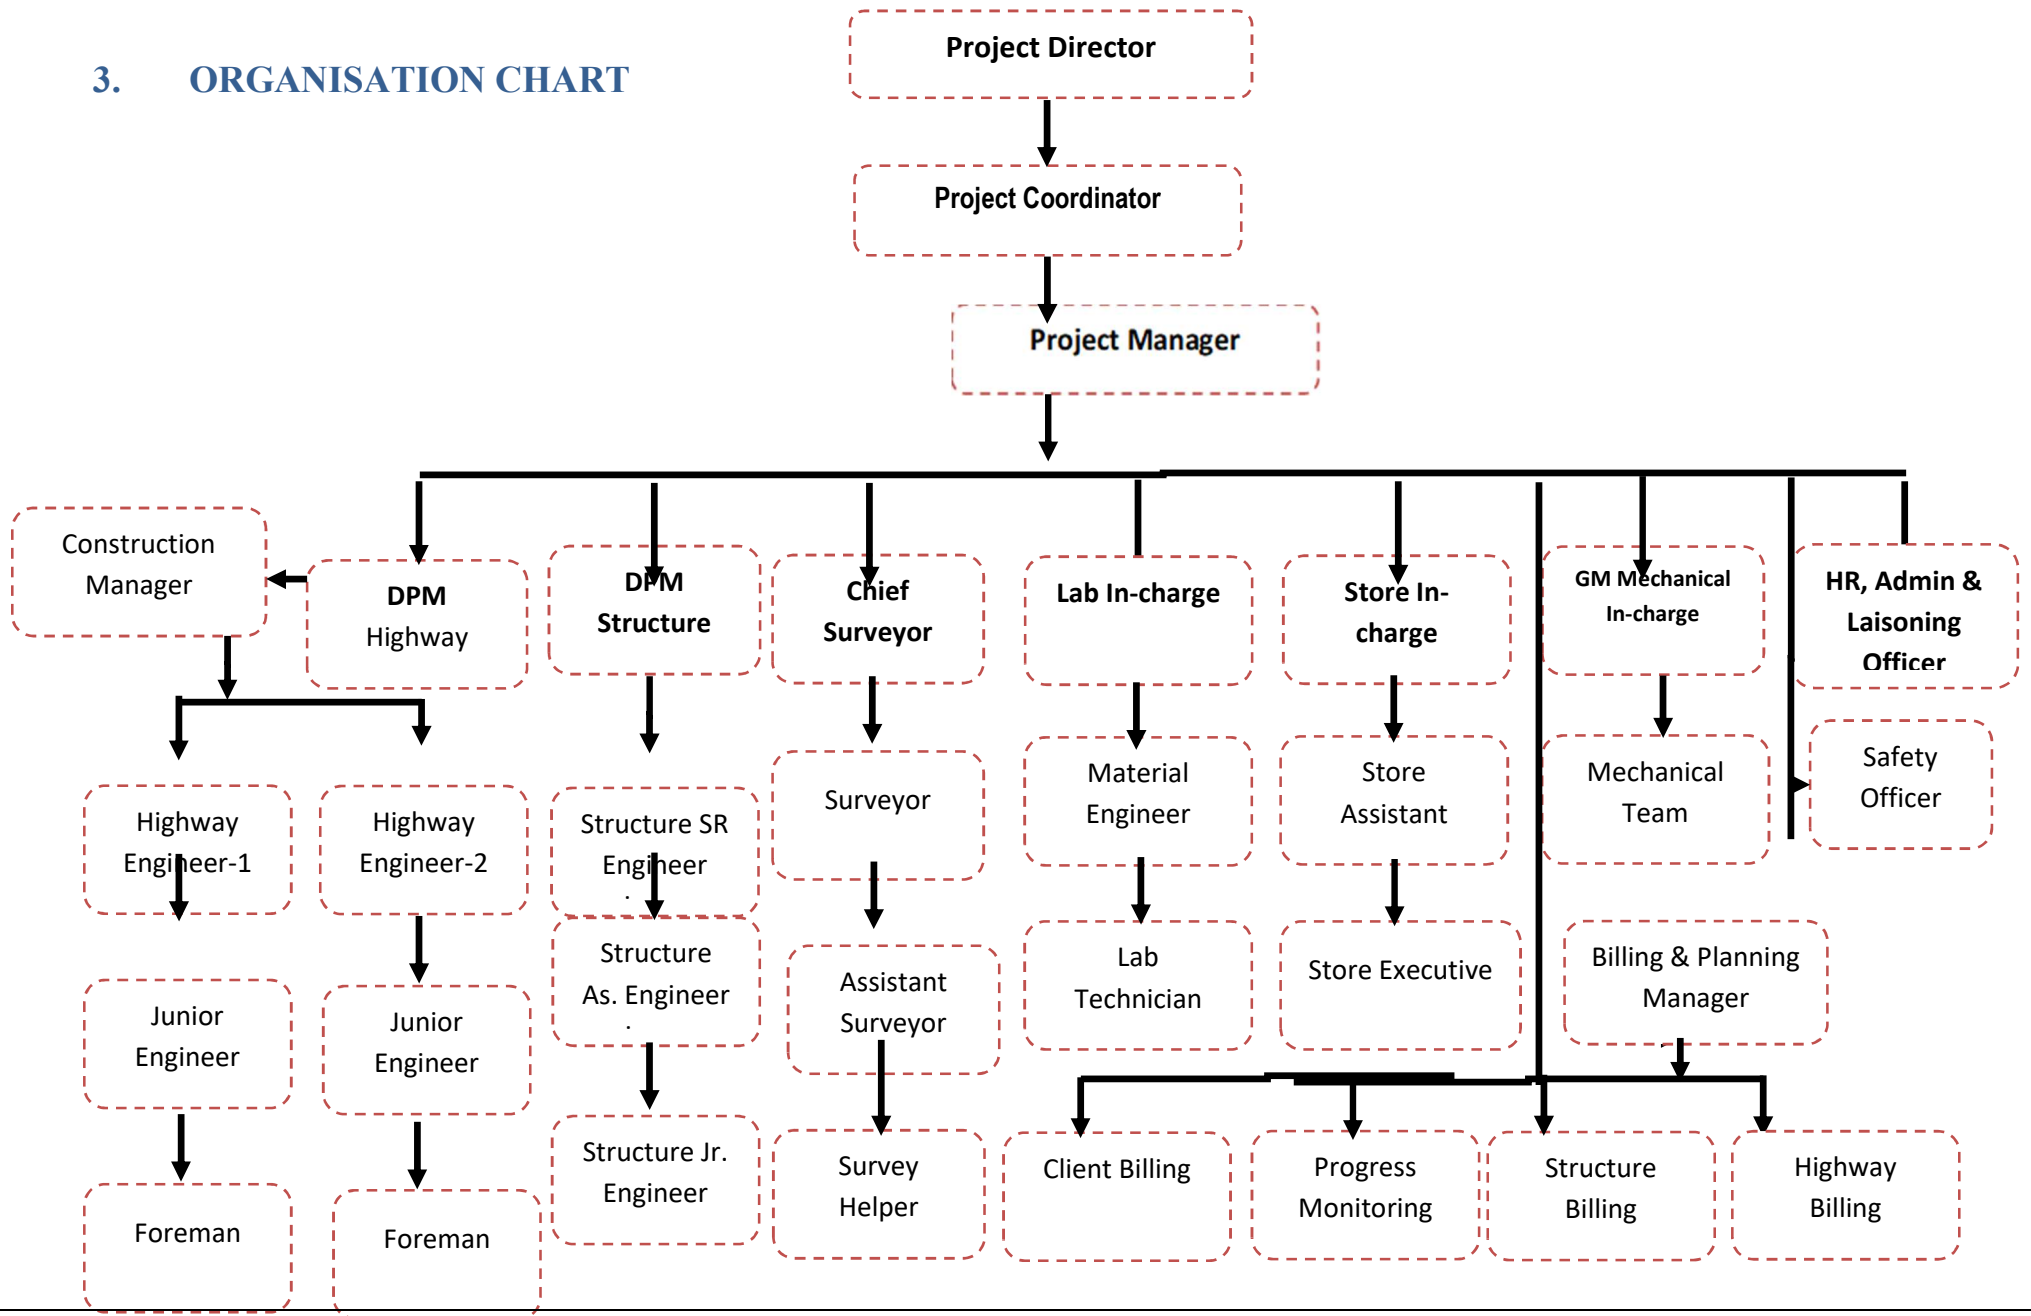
3. ORGANISATION CHART

Project Director

Project Coordinator

Project Manager

Construction Manager

DPM Highway

DPM Structure

Chief Surveyor

Lab In-charge

Store In-charge

GM Mechanical In-charge

HR, Admin & Laisoning Officer

Highway Engineer-1

Highway Engineer-2

Structure SR Engineer

Surveyor

Material Engineer

Store Assistant

Mechanical Team

Safety Officer

Junior Engineer

Junior Engineer

Structure As. Engineer

Assistant Surveyor

Lab Technician

Store Executive

Billing & Planning Manager

Foreman

Foreman

Structure Jr. Engineer

Survey Helper

Client Billing

Progress Monitoring

Structure Billing

Highway Billing